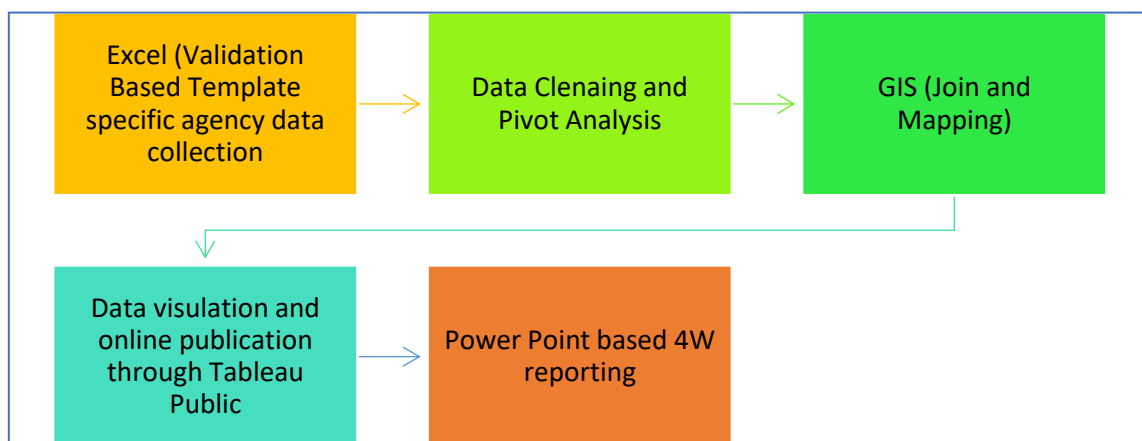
Excel (Validation Based Template specific agency data collection

Data Clenaing and Pivot Analysis

GIS (Join and Mapping)

Data visulation and online publication through Tableau Public

Power Point based 4W reporting